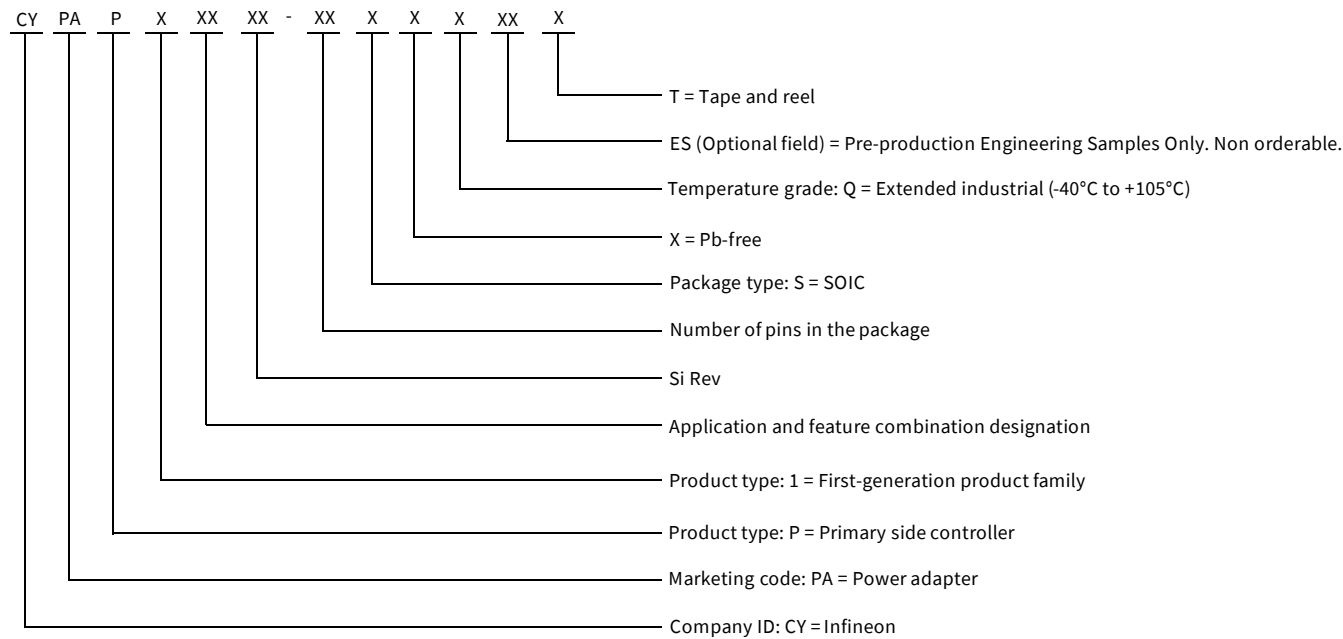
CY PA P X XX XX - XX X X X XX X

T = Tape and reel

ES (Optional field) = Pre-production Engineering Samples Only. Non orderable.

Temperature grade: Q = Extended industrial (-40°C to +105°C)

X = Pb-free

Package type: S = SOIC

Number of pins in the package

Si Rev

Application and feature combination designation

Product type: 1 = First-generation product family

Product type: P = Primary side controller

Marketing code: PA = Power adapter

Company ID: CY = Infineon